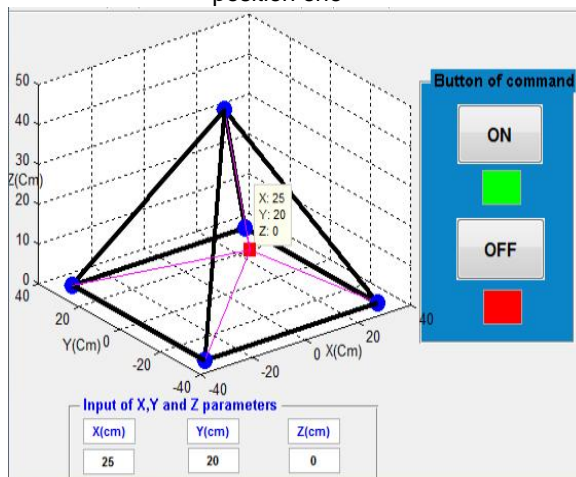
position one

50
40
30
Z(Cm)
20
10
0
40
20
Y(Cm) 0
-20
-40
-40
-20
0 X(Cm)
20
40

X: 25
Y: 20
Z: 0

Button of command
ON
OFF

Input of X,Y and Z parameters

| X(cm) | Y(cm) | Z(cm) |
|---|---|---|
| 25 | 20 | 0 |